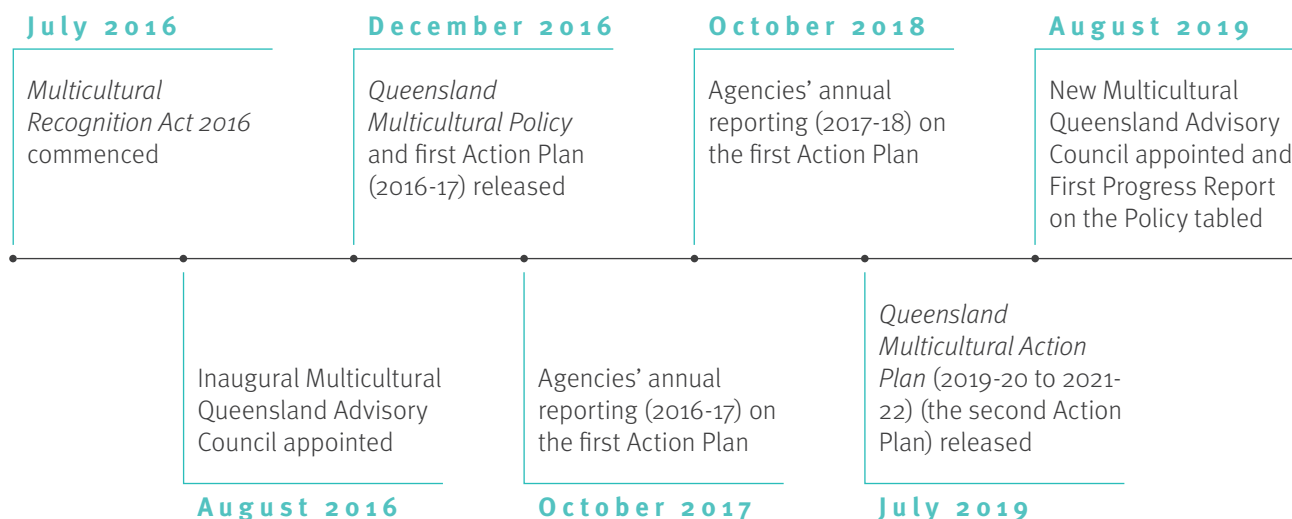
July 2016

Multicultural Recognition Act 2016 commenced

December 2016

Queensland Multicultural Policy and first Action Plan (2016-17) released

October 2018

Agencies' annual reporting (2017-18) on the first Action Plan

August 2019

New Multicultural Queensland Advisory Council appointed and First Progress Report on the Policy tabled

Inaugural Multicultural Queensland Advisory Council appointed

August 2016

Agencies' annual reporting (2016-17) on the first Action Plan

October 2017

Queensland Multicultural Action Plan (2019-20 to 2021-22) (the second Action Plan) released

July 2019